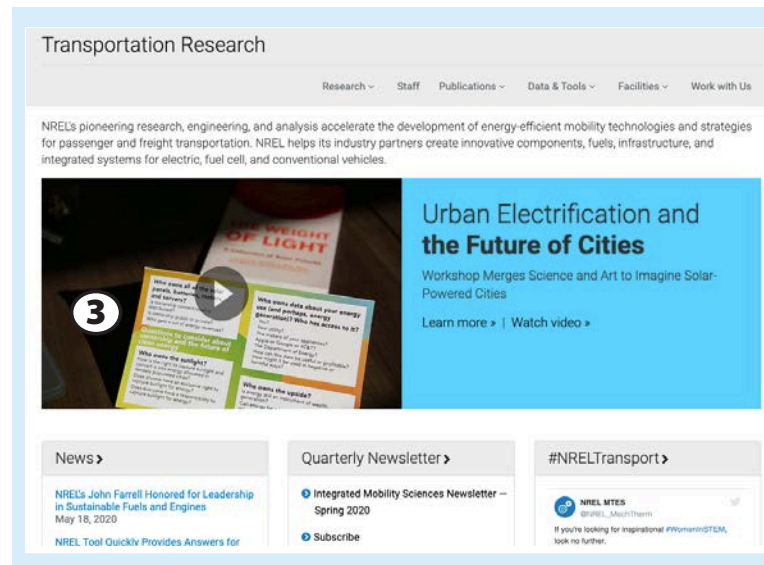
Transportation Research

Research ⌄ Staff Publications ⌄ Data & Tools ⌄ Facilities ⌄ Work with Us

NREL's pioneering research, engineering, and analysis accelerate the development of energy-efficient mobility technologies and strategies for passenger and freight transportation. NREL helps its industry partners create innovative components, fuels, infrastructure, and integrated systems for electric, fuel cell, and conventional vehicles.

THE WEIGHT OF LIGHT

Who owns all the solar panels, batteries, meters, and servers?

Who owns data about your energy use (and perhaps, energy generation)? Who has access to it?

Questions to consider about ownership of the clean energy

Who owns the sunlight?

Who owns the upside?

3

Urban Electrification and the Future of Cities

Workshop Merges Science and Art to Imagine Solar-Powered Cities

Learn more » | Watch video »

News ›

NREL's John Farrell Honored for Leadership in Sustainable Fuels and Engines
May 18, 2020

NREL Tool Quickly Provides Answers for

Quarterly Newsletter ›

Integrated Mobility Sciences Newsletter — Spring 2020

Subscribe

#NRELTransport ›

NREL MTES
@NREL_MechTherm

If you're looking for inspirational #WomenInSTEM, look no further.